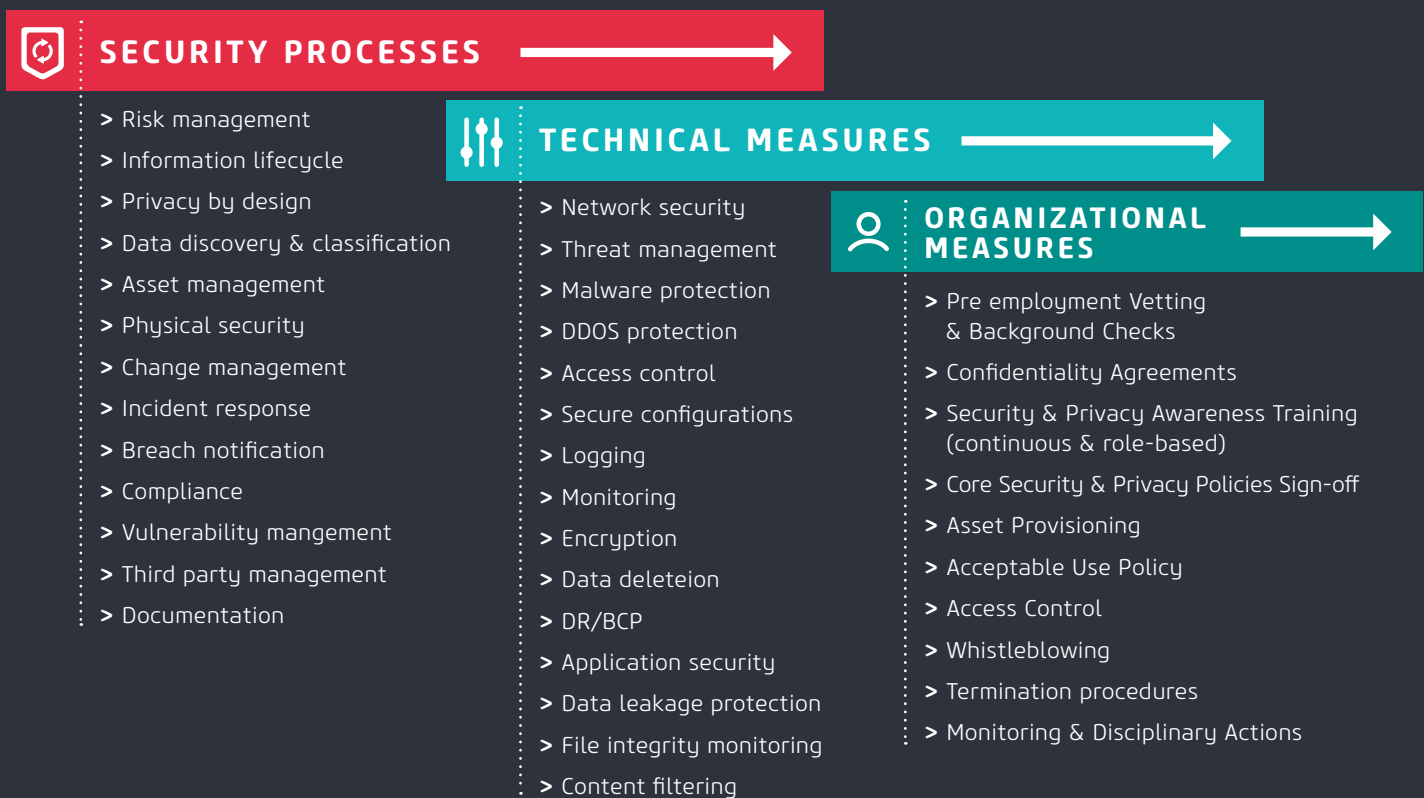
SECURITY PROCESSES

> Risk management
> Information lifecycle
> Privacy by design
> Data discovery & classification
> Asset management
> Physical security
> Change management
> Incident response
> Breach notification
> Compliance
> Vulnerability mangement
> Third party management
> Documentation

TECHNICAL MEASURES

> Network security
> Threat management
> Malware protection
> DDOS protection
> Access control
> Secure configurations
> Logging
> Monitoring
> Encryption
> Data deleteion
> DR/BCP
> Application security
> Data leakage protection
> File integrity monitoring
> Content filtering

ORGANIZATIONAL MEASURES

> Pre employment Vetting & Background Checks
> Confidentiality Agreements
> Security & Privacy Awareness Training (continuous & role-based)
> Core Security & Privacy Policies Sign-off
> Asset Provisioning
> Acceptable Use Policy
> Access Control
> Whistleblowing
> Termination procedures
> Monitoring & Disciplinary Actions